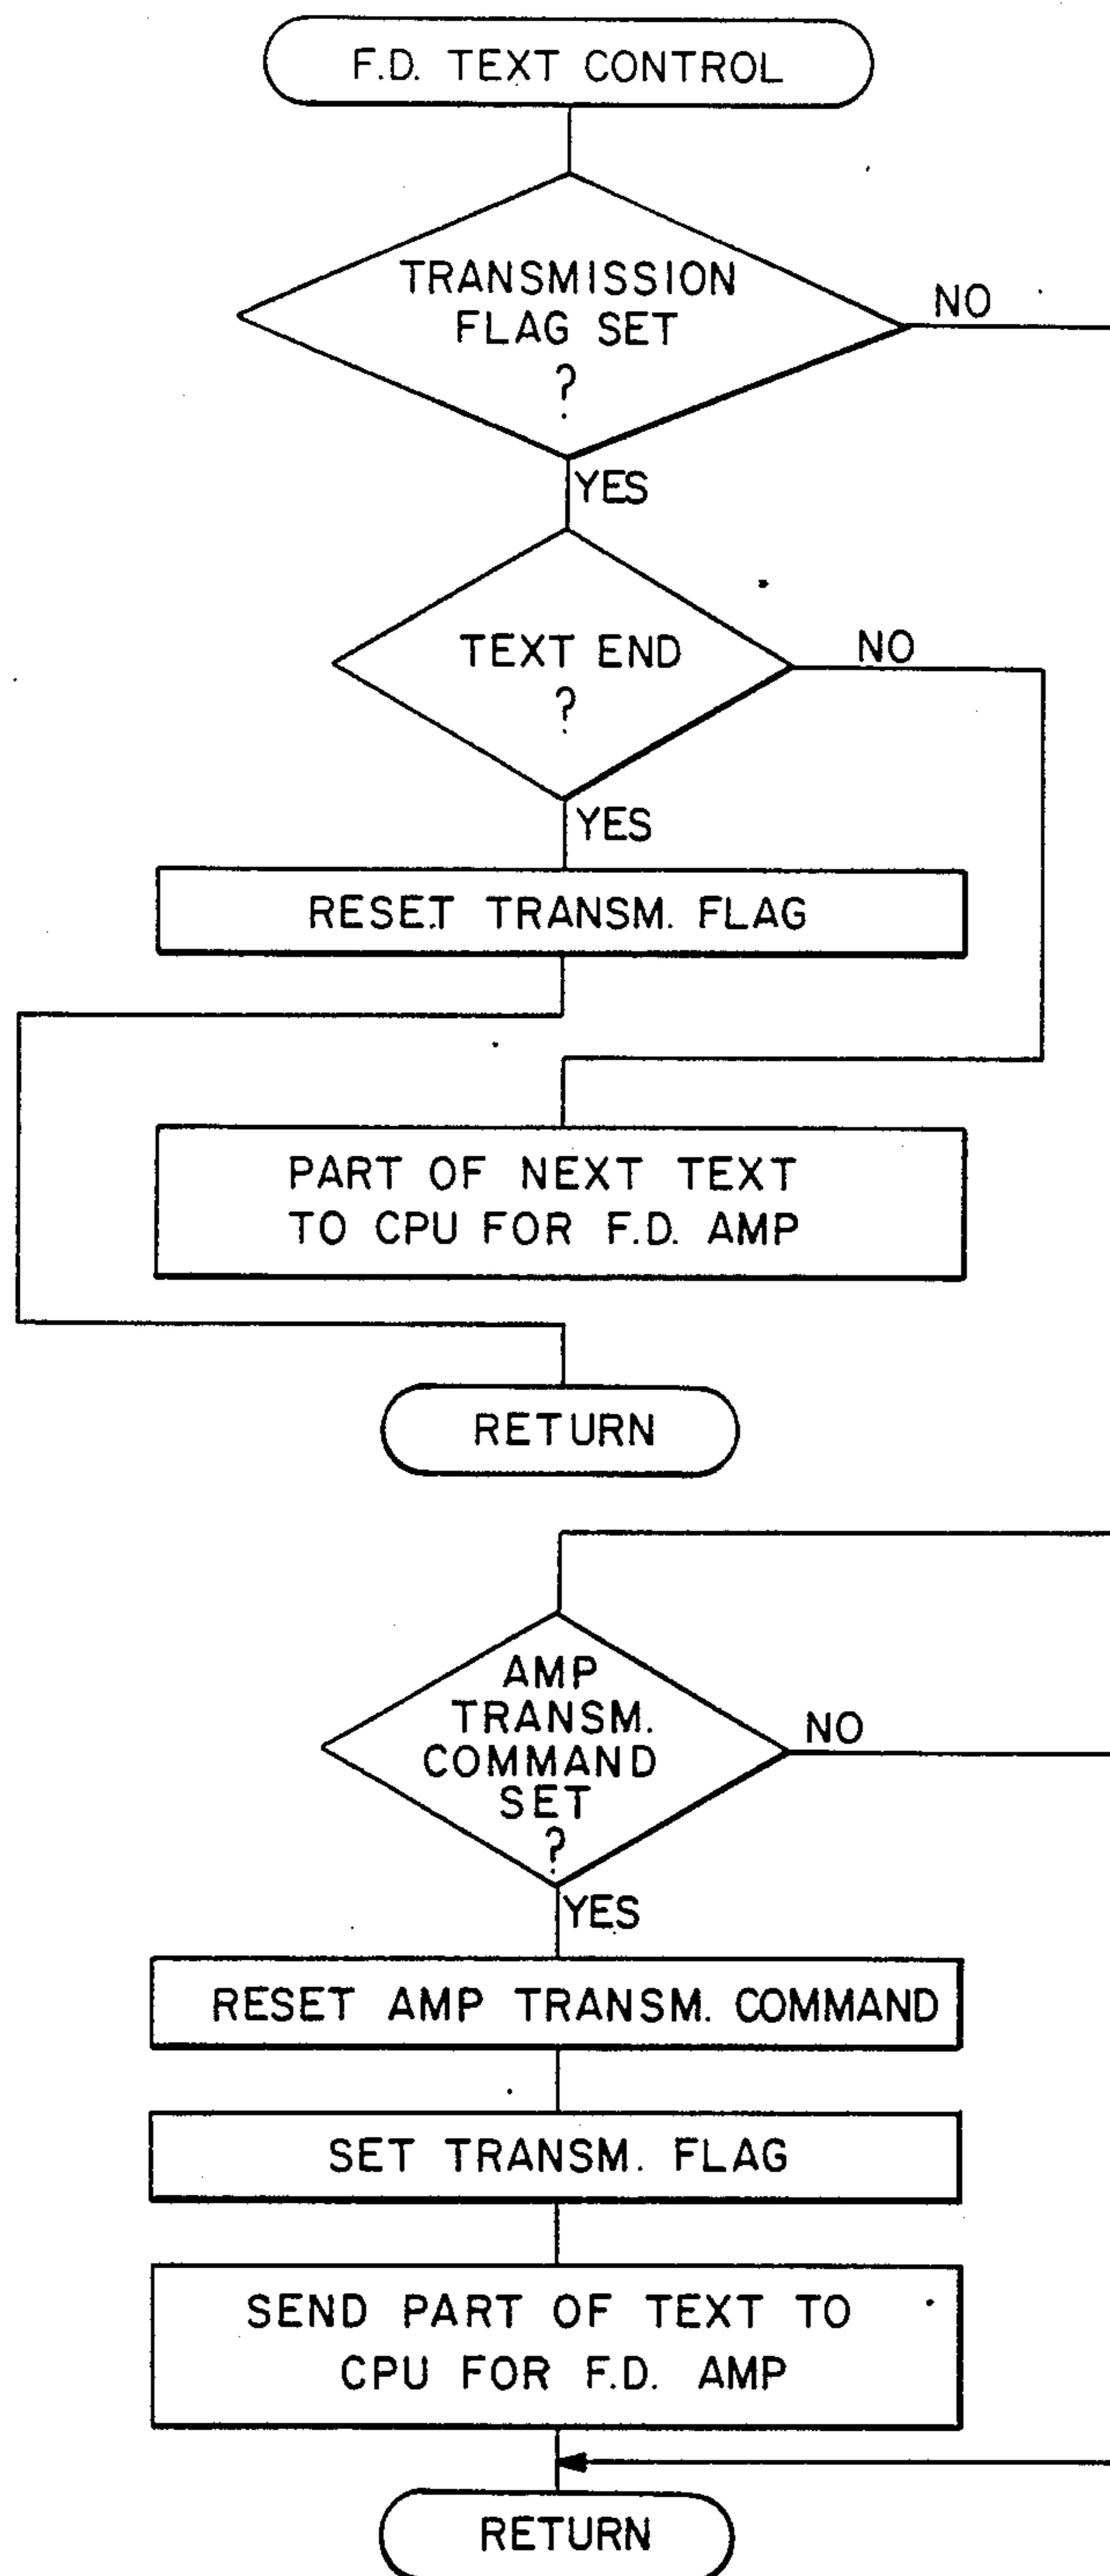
F.D. TEXT CONTROL

TRANSMISSION FLAG SET ?

NO

YES

TEXT END ?

NO

YES

RESET TRANSM. FLAG

PART OF NEXT TEXT TO CPU FOR F.D. AMP

RETURN

AMP TRANSM. COMMAND SET ?

NO

YES

RESET AMP TRANSM. COMMAND

SET TRANSM. FLAG

SEND PART OF TEXT TO CPU FOR F.D. AMP

RETURN